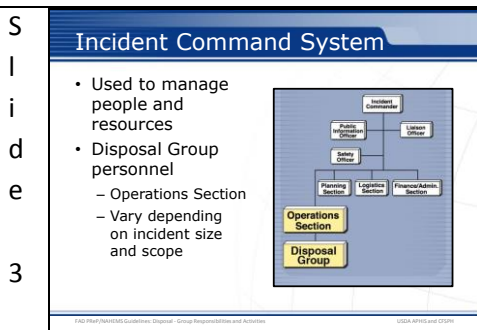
S
l
i
d
e

3

Incident Command System

• Used to manage people and resources
• Disposal Group personnel
– Operations Section
– Vary depending on incident size and scope

Incident Commander
Public Information Officer
Liaison Officer
Safety Officer
Planning Section
Logistics Section
Finance/Admin. Section
Operations Section
Disposal Group

FAD PReP/NAHEMS Guidelines: Disposal - Group Responsibilities and Activities
USDA APHIS and CFSPH